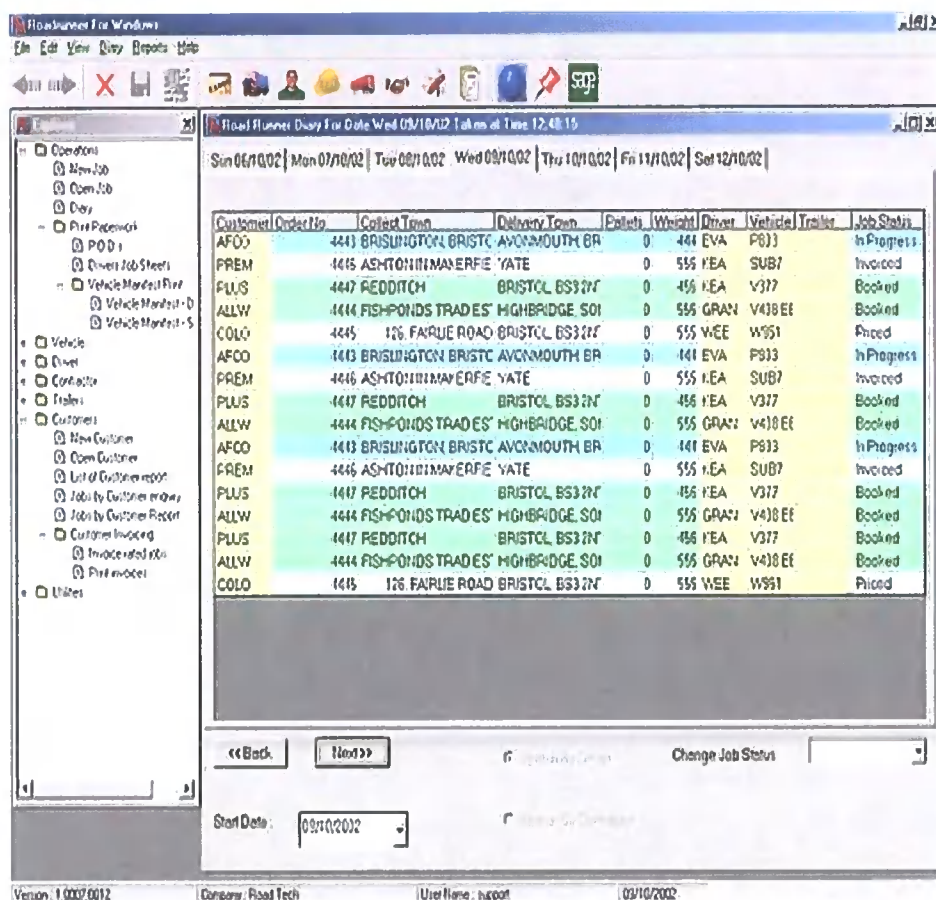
Roadrunner For Windows
File Edit View Diary Reports Help

Road Runner Diary For Date Wed 09/10/02 Taken at Time 12:48:15

Sun 06/10/02 | Mon 07/10/02 | Tue 08/10/02 | Wed 09/10/02 | Thu 10/10/02 | Fri 11/10/02 | Sat 12/10/02

- Operations
  - New Job
  - Open Job
  - Diary
  - Print Paperwork
    - P.O.D.s
    - Drivers Job Sheets
    - Vehicle Manifest Print
      - Vehicle Manifest - D
      - Vehicle Manifest - S
- Vehicle
- Driver
- Contractor
- Trailers
- Customers
  - New Customer
  - Open Customer
  - List of Customers report
  - Jobs by Customer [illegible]
  - Jobs by Customer Report
  - Customer Invoicing
    - Invoice rated jobs
    - Print invoices
- Utilities

| Customer | Order No | Collect Town | Delivery Town | Pallets | Weight | Driver | Vehicle | Trailer | Job Status |
|---|---|---|---|---|---|---|---|---|---|
| AFCO | 4443 | BRISLINGTON, BRISTC | AVONMOUTH, BR | 0 | 444 | EVA | P933 | | In Progress |
| PREM | 4445 | ASHTON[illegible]MAYERFIE | YATE | 0 | 555 | KEA | SUB7 | | Invoiced |
| PLUS | 4447 | REDDITCH | BRISTOL, BS3 2N | 0 | 456 | KEA | V377 | | Booked |
| ALLW | 4444 | FISHPONDS TRADE ES | HIGHBRIDGE, SOI | 0 | 555 | GRAN | V438 EE | | Booked |
| COLO | 4445 | 126, FAIRLIE ROAD | BRISTOL, BS3 2N | 0 | 555 | WEE | W551 | | Priced |
| AFCO | 4443 | BRISLINGTON, BRISTC | AVONMOUTH, BR | 0 | 444 | EVA | P933 | | In Progress |
| PREM | 4446 | ASHTON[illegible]MAYERFIE | YATE | 0 | 555 | KEA | SUB7 | | Invoiced |
| PLUS | 4447 | REDDITCH | BRISTOL, BS3 2N | 0 | 456 | KEA | V377 | | Booked |
| ALLW | 4444 | FISHPONDS TRADE ES | HIGHBRIDGE, SOI | 0 | 555 | GRAN | V438 EE | | Booked |
| AFCO | 4443 | BRISLINGTON, BRISTC | AVONMOUTH, BR | 0 | 444 | EVA | P933 | | In Progress |
| PREM | 4446 | ASHTON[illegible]MAYERFIE | YATE | 0 | 555 | KEA | SUB7 | | Invoiced |
| PLUS | 4447 | REDDITCH | BRISTOL, BS3 2N | 0 | 456 | KEA | V377 | | Booked |
| ALLW | 4444 | FISHPONDS TRADE ES | HIGHBRIDGE, SOI | 0 | 555 | GRAN | V438 EE | | Booked |
| PLUS | 4447 | REDDITCH | BRISTOL, BS3 2N | 0 | 456 | KEA | V377 | | Booked |
| ALLW | 4444 | FISHPONDS TRADE ES | HIGHBRIDGE, SOI | 0 | 555 | GRAN | V438 EE | | Booked |
| COLO | 4445 | 126, FAIRLIE ROAD | BRISTOL, BS3 2N | 0 | 555 | WEE | W551 | | Priced |

<<Back   Next>>   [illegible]   Change Job Status

Start Date: 09/10/2002   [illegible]

Version: 1.0007.0012   Company: Road Tech   User Name: support   09/10/2002